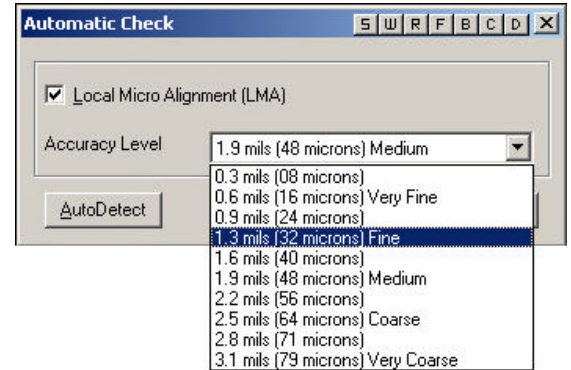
Automatic Check

S W R F B C D X

Local Micro Alignment (LMA)

Accuracy Level 1.9 mils (48 microns) Medium

0.3 mils (08 microns)
0.6 mils (16 microns) Very Fine
0.9 mils (24 microns)
1.3 mils (32 microns) Fine
1.6 mils (40 microns)
1.9 mils (48 microns) Medium
2.2 mils (56 microns)
2.5 mils (64 microns) Coarse
2.8 mils (71 microns)
3.1 mils (79 microns) Very Coarse

AutoDetect